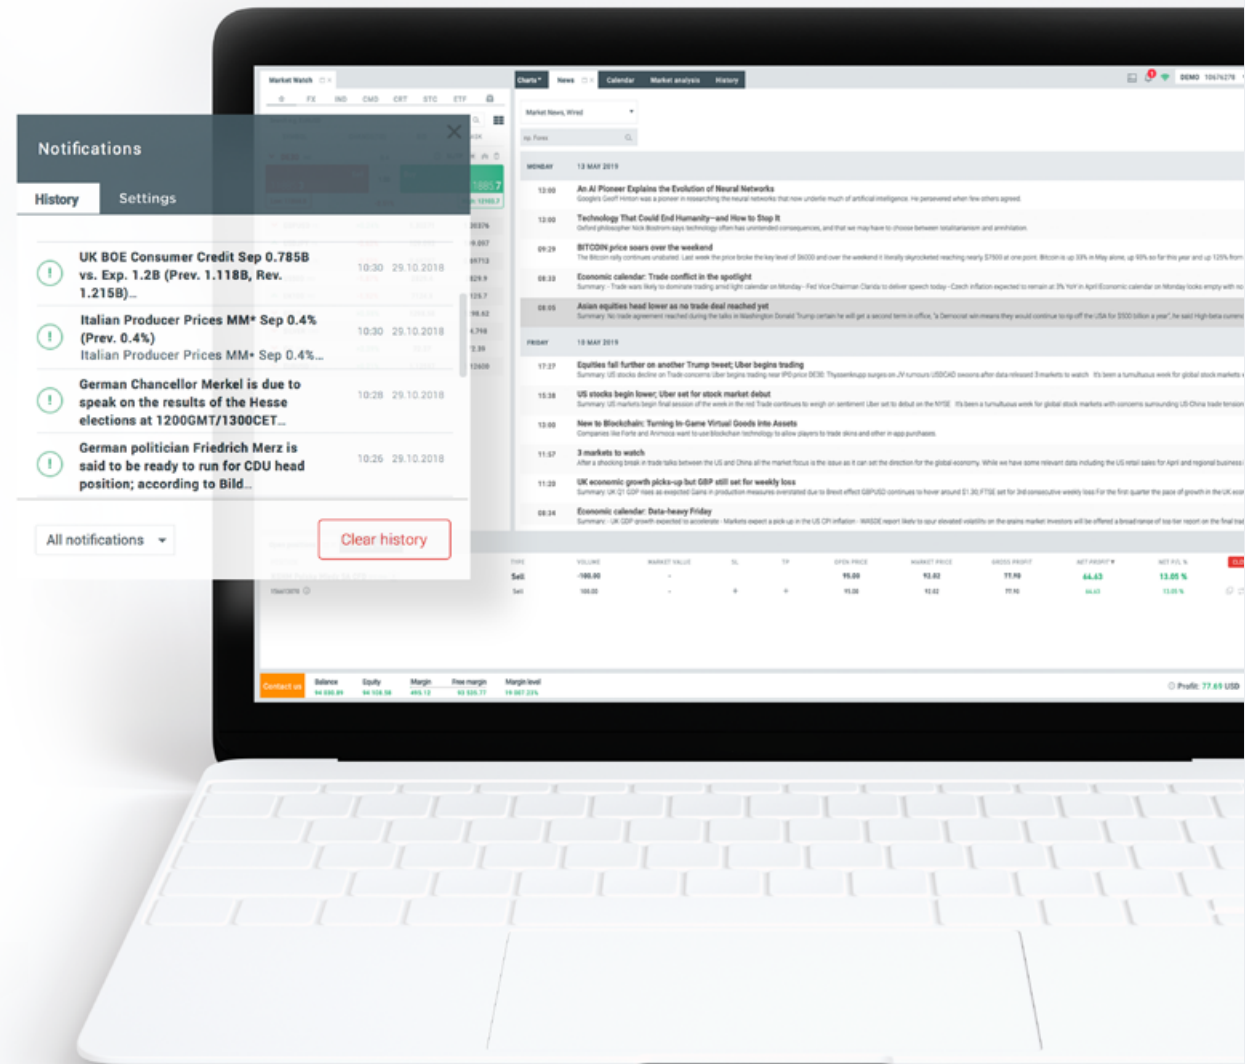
Notifications

History Settings

UK BOE Consumer Credit Sep 0.785B vs. Exp. 1.2B (Prev. 1.118B, Rev. 1.215B)... 10:30 29.10.2018

Italian Producer Prices MM* Sep 0.4% (Prev. 0.4%) Italian Producer Prices MM* Sep 0.4%... 10:30 29.10.2018

German Chancellor Merkel is due to speak on the results of the Hesse elections at 1200GMT/1300CET... 10:28 29.10.2018

German politician Friedrich Merz is said to be ready to run for CDU head position; according to Bild... 10:26 29.10.2018

All notifications

Clear history

Market Watch

Charts News Calendar Market analysis History

DEMO

Market News, Wired

MONDAY 13 MAY 2019

13:00 An AI Pioneer Explains the Evolution of Neural Networks

13:00 Technology That Could End Humanity—and How to Stop It

09:29 BITCOIN price soars over the weekend

08:33 Economic calendar: Trade conflict in the spotlight

08:05 Asian equities head lower as no trade deal reached yet

FRIDAY 10 MAY 2019

17:27 Equities fall further on another Trump tweet; Uber begins trading

15:38 US stocks begin lower; Uber set for stock market debut

13:00 New to Blockchain: Turning In-Game Virtual Goods Into Assets

11:57 3 markets to watch

11:20 UK economic growth picks-up but GBP still set for weekly loss

08:34 Economic calendar: Data-heavy Friday

Sell Sell

Contact us Balance Equity Margin Free margin Margin level

Profit: 77.65 USD